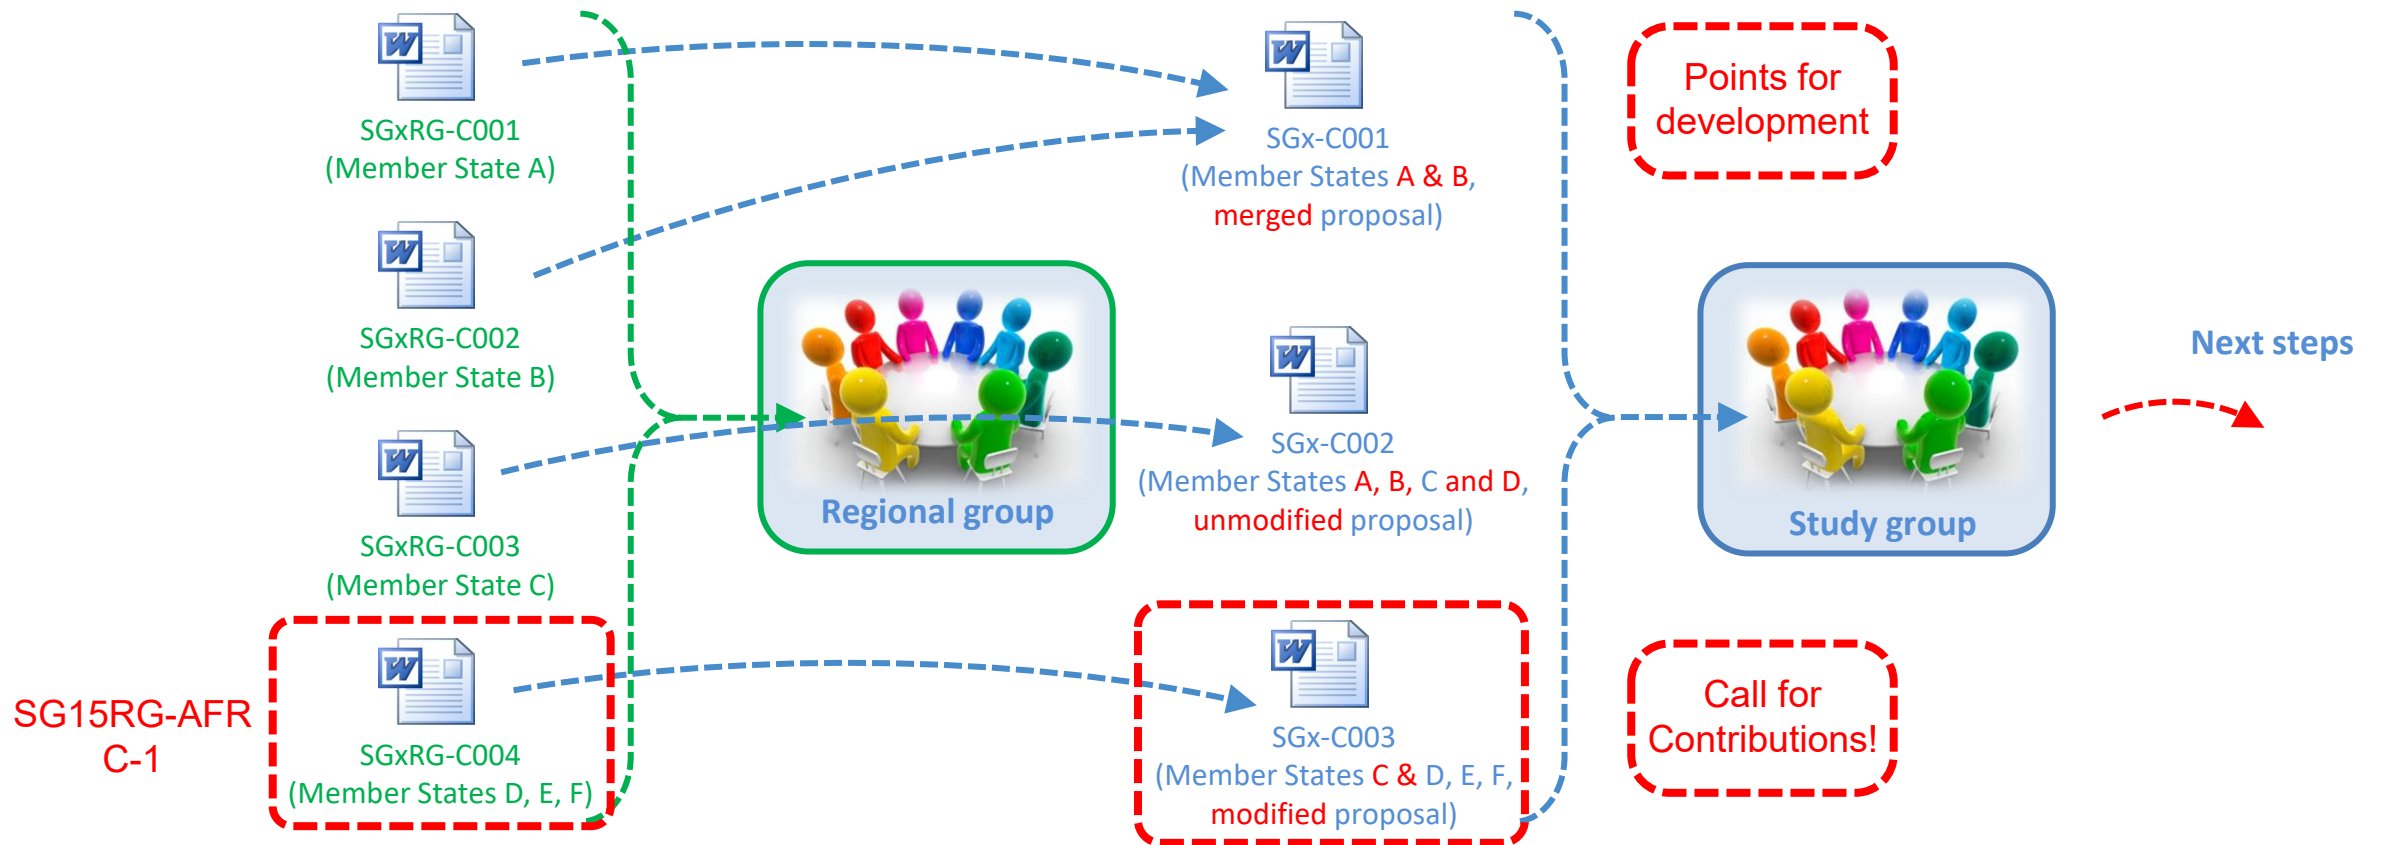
SGxRG-C001
(Member State A)

SGxRG-C002
(Member State B)

SGxRG-C003
(Member State C)

SG15RG-AFR C-1

SGxRG-C004
(Member States D, E, F)

Regional group

SGx-C001
(Member States A & B, merged proposal)

SGx-C002
(Member States A, B, C and D, unmodified proposal)

SGx-C003
(Member States C & D, E, F, modified proposal)

Points for development

Study group

Next steps

Call for Contributions!